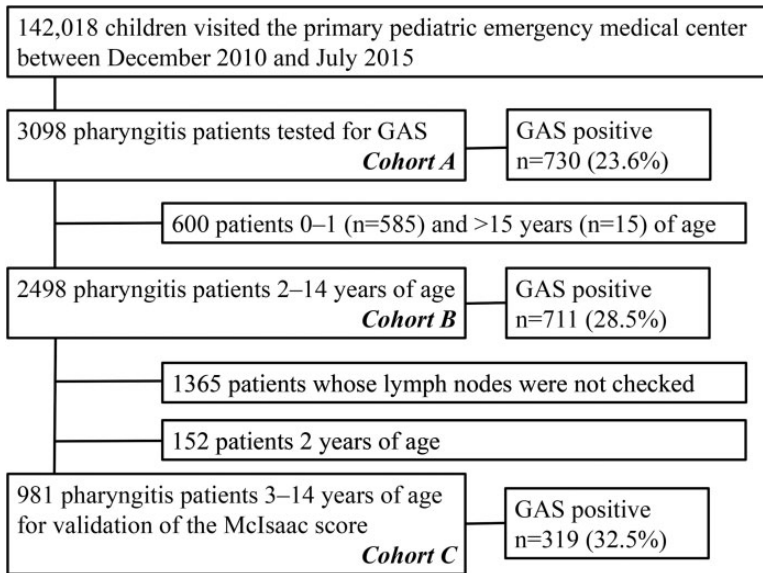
142,018 children visited the primary pediatric emergency medical center between December 2010 and July 2015

3098 pharyngitis patients tested for GAS
*Cohort A*

GAS positive
n=730 (23.6%)

600 patients 0–1 (n=585) and >15 years (n=15) of age

2498 pharyngitis patients 2–14 years of age
*Cohort B*

GAS positive
n=711 (28.5%)

1365 patients whose lymph nodes were not checked

152 patients 2 years of age

981 pharyngitis patients 3–14 years of age for validation of the McIsaac score
*Cohort C*

GAS positive
n=319 (32.5%)